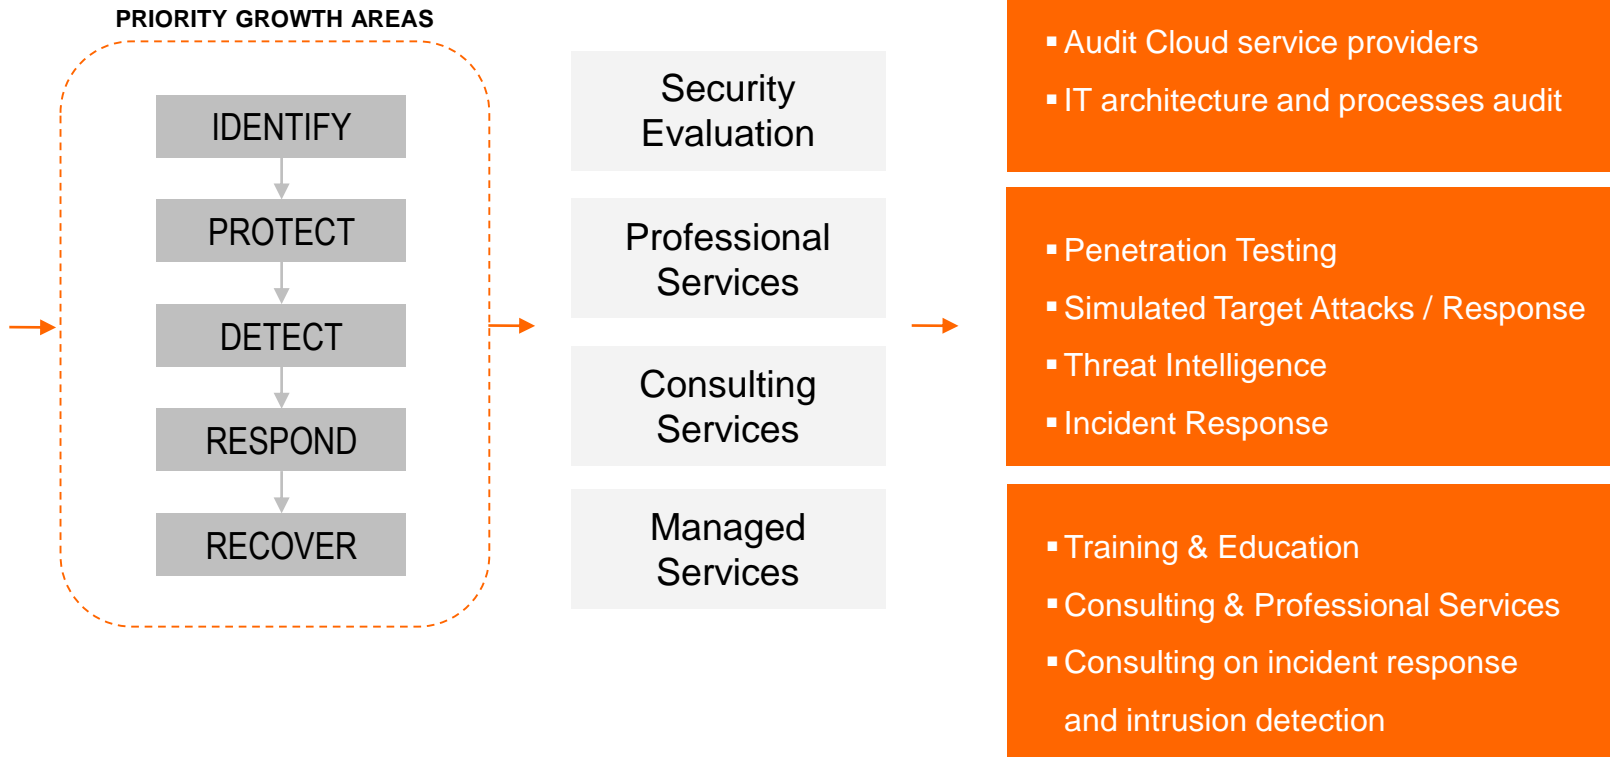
PRIORITY GROWTH AREAS

IDENTIFY
PROTECT
DETECT
RESPOND
RECOVER

Security Evaluation

Professional Services

Consulting Services

Managed Services

▪ Audit Cloud service providers
▪ IT architecture and processes audit

▪ Penetration Testing
▪ Simulated Target Attacks / Response
▪ Threat Intelligence
▪ Incident Response

▪ Training & Education
▪ Consulting & Professional Services
▪ Consulting on incident response and intrusion detection